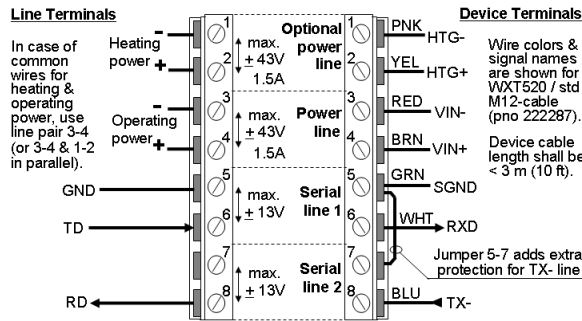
Line Terminals

In case of common wires for heating & operating power, use line pair 3-4 (or 3-4 & 1-2 in parallel).

Heating power
-
+

Operating power
-
+

GND

TD

RD

1
max.
± 43V
1.5A
2

3
max.
± 43V
1.5A
4

5
max.
± 13V
6

7
max.
± 13V
8

Optional power line

Power line

Serial line 1

Serial line 2

1
2
3
4
5
6
7
8

PNK
HTG-
YEL
HTG+
RED
VIN-
BRN
VIN+
GRN
SGND
WHT
RXD
BLU
TX-

Device Terminals

Wire colors & signal names are shown for WXT520 / std M12-cable (pno 222287).

Device cable length shall be < 3 m (10 ft).

Jumper 5-7 adds extra protection for TX- line